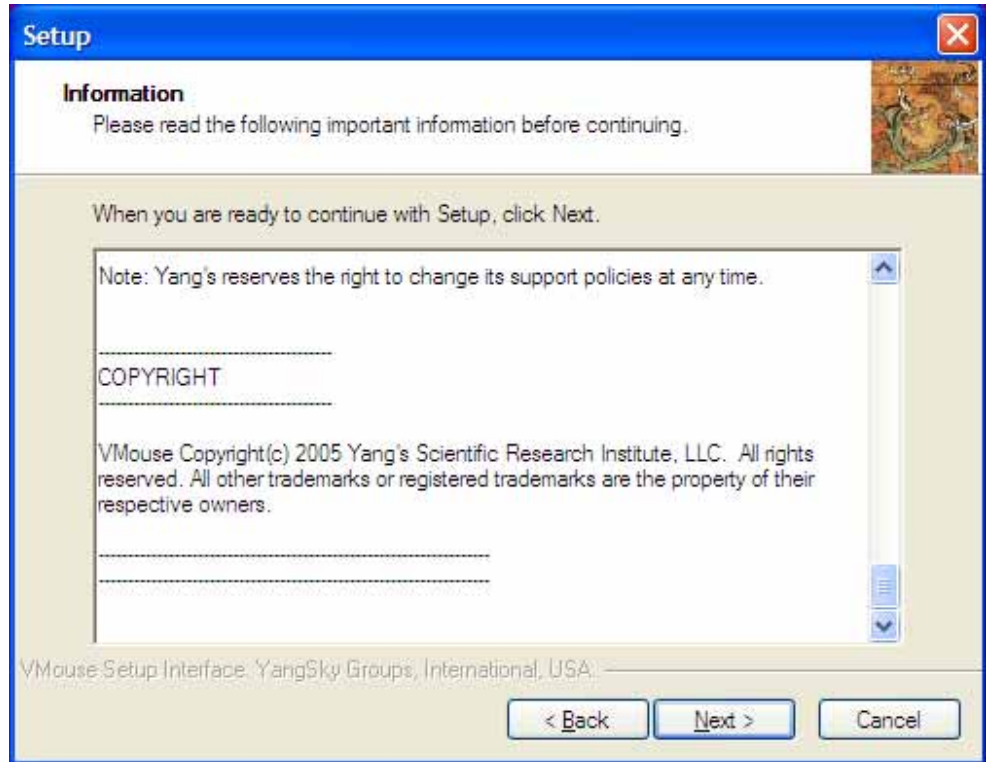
Setup

Information
Please read the following important information before continuing.

When you are ready to continue with Setup, click Next.

Note: Yang's reserves the right to change its support policies at any time.

------------------------------------
COPYRIGHT
------------------------------------

VMouse Copyright(c) 2005 Yang's Scientific Research Institute, LLC. All rights reserved. All other trademarks or registered trademarks are the property of their respective owners.

------------------------------------------------------------
------------------------------------------------------------

VMouse Setup Interface: YangSky Groups, International, USA.

< Back
Next >
Cancel